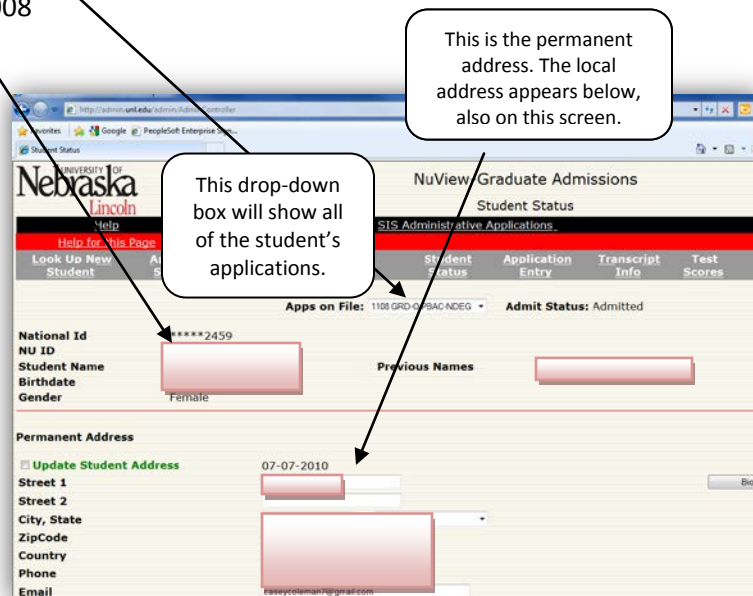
008

This is the permanent address. The local address appears below, also on this screen.

http://admin.unl.edu/admin/AdminController

Favorites Google PeopleSoft Enterprise Sea...

Student Status

UNIVERSITY OF Nebraska Lincoln

NuView Graduate Admissions

Student Status

This drop-down box will show all of the student's applications.

Help

SIS Administrative Applications

Help for this Page

Look Up New Student

Student Status

Application Entry

Transcript Info

Test Scores

Apps on File: 1108 GRD-CPBAC-NDEG

Admit Status: Admitted

National Id *****2459

NU ID

Student Name

Previous Names

Birthdate

Gender Female

Permanent Address

Update Student Address 07-07-2010

Street 1

Street 2

City, State

ZipCode

Country

Phone

Email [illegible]@gmail.com

Bio